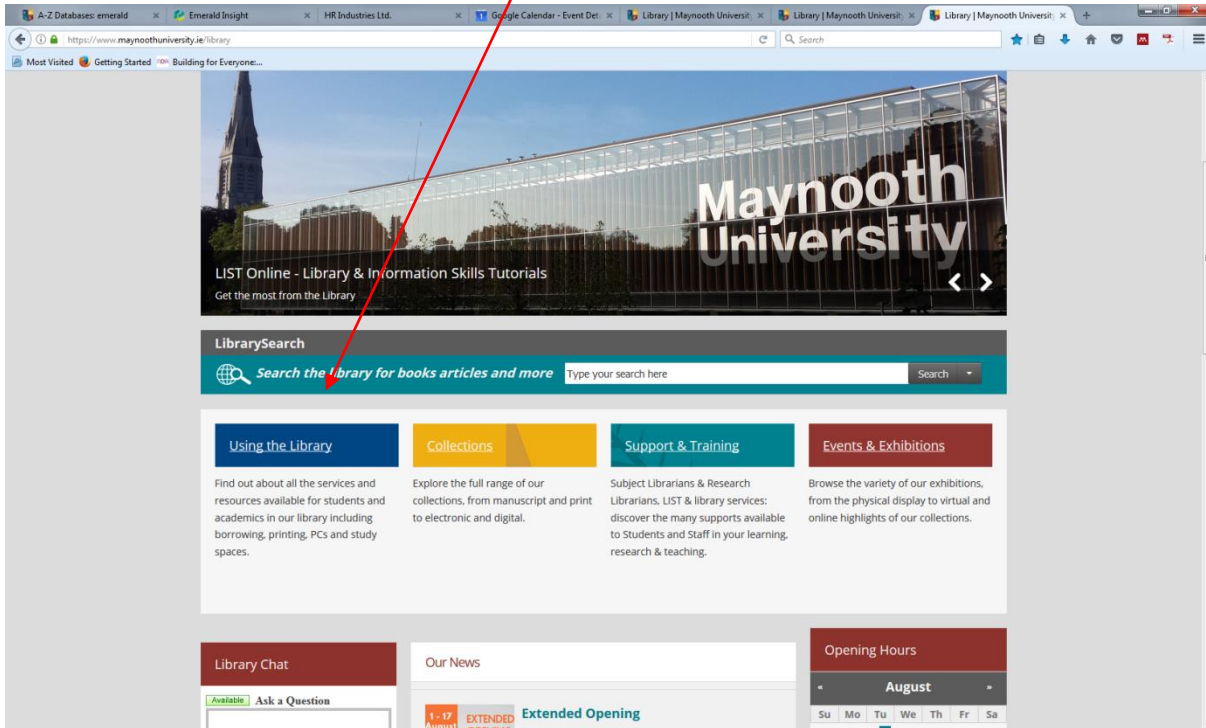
A-Z Databases: emerald × Emerald Insight × HR Industries Ltd. × Google Calendar - Event Det × Library | Maynooth Universit × Library | Maynooth Universit × Library | Maynooth Universit ×

https://www.maynoothuniversity.ie/library

Search

Most Visited Getting Started Building for Everyone:...

Maynooth University

LIST Online - Library & Information Skills Tutorials

Get the most from the Library

LibrarySearch

Search the library for books articles and more

Type your search here

Search

Using the Library

Find out about all the services and resources available for students and academics in our library including borrowing, printing, PCs and study spaces.

Collections

Explore the full range of our collections, from manuscript and print to electronic and digital.

Support & Training

Subject Librarians & Research Librarians, LIST & library services: discover the many supports available to Students and Staff in your learning, research & teaching.

Events & Exhibitions

Browse the variety of our exhibitions, from the physical display to virtual and online highlights of our collections.

Library Chat

Available Ask a Question

Our News

1 - 17 August EXTENDED

Extended Opening

Opening Hours

« August »

Su Mo Tu We Th Fr Sa